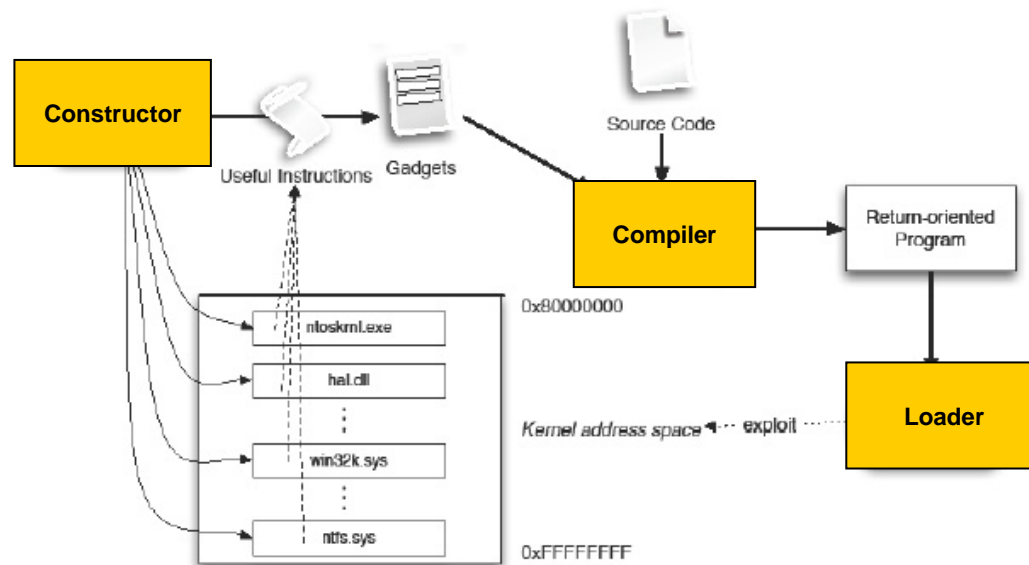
Constructor

Useful Instructions

Gadgets

Source Code

Compiler

Return-oriented Program

0x80000000

ntoskrnl.exe

hal.dll

⋮

win32k.sys

⋮

ntfs.sys

Kernel address space

exploit

Loader

0xFFFFFFFF